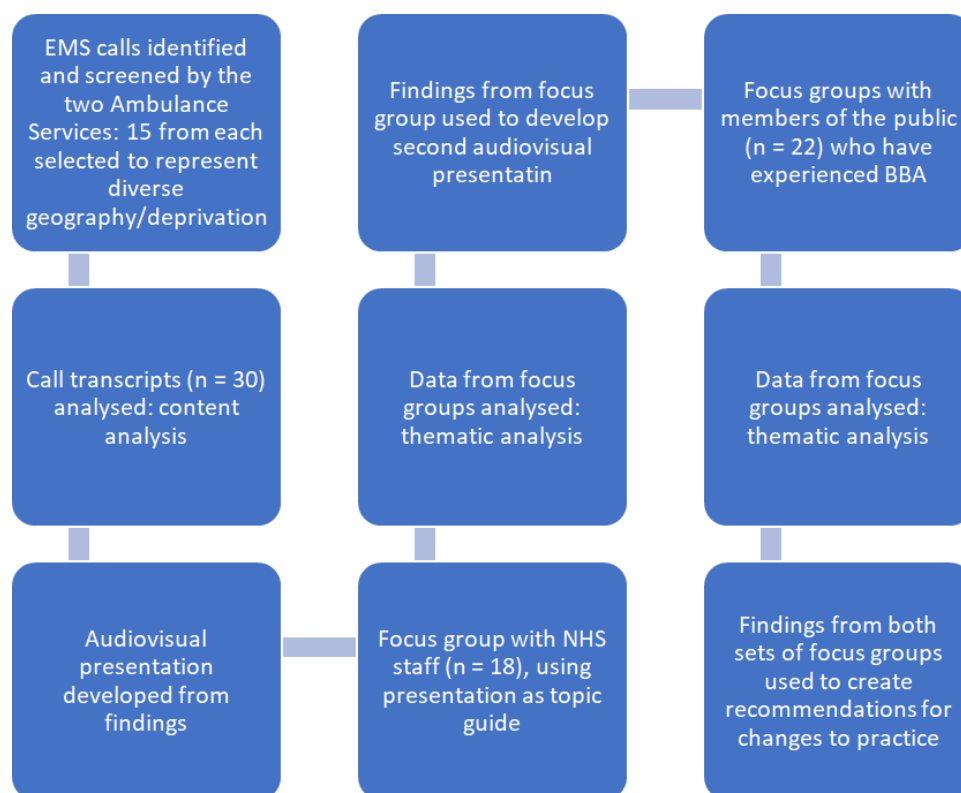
EMS calls identified and screened by the two Ambulance Services: 15 from each selected to represent diverse geography/deprivation

Call transcripts (n = 30) analysed: content analysis

Audiovisual presentation developed from findings

Focus group with NHS staff (n = 18), using presentation as topic guide

Data from focus groups analysed: thematic analysis

Findings from focus group used to develop second audiovisual presentatin

Focus groups with members of the public (n = 22) who have experienced BBA

Data from focus groups analysed: thematic analysis

Findings from both sets of focus groups used to create recommendations for changes to practice